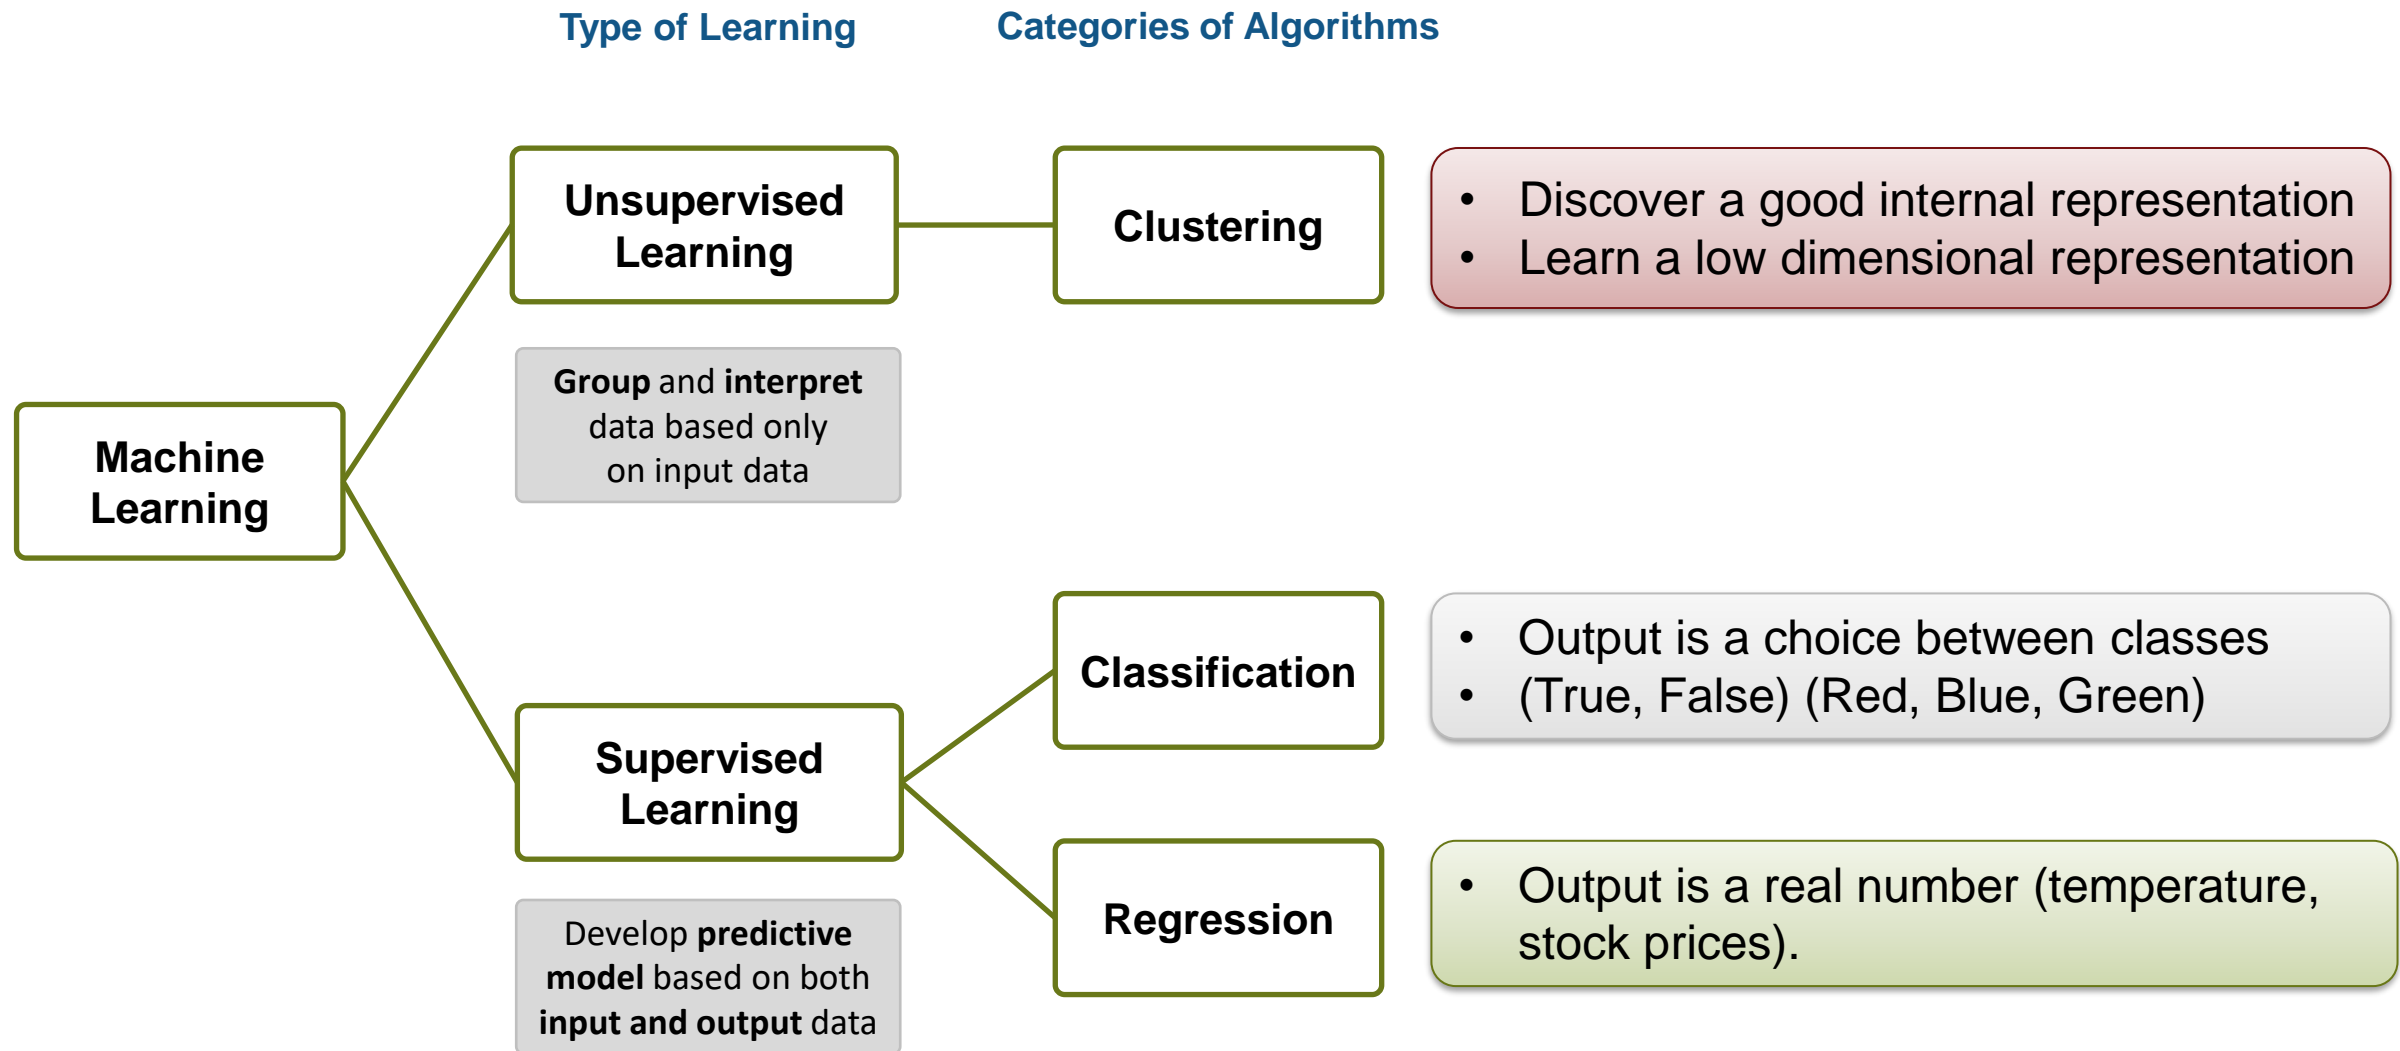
Type of Learning

Categories of Algorithms

Unsupervised Learning

Clustering

- Discover a good internal representation
- Learn a low dimensional representation

Group and interpret data based only on input data

Machine Learning

Classification

- Output is a choice between classes
- (True, False) (Red, Blue, Green)

Supervised Learning

Regression

- Output is a real number (temperature, stock prices).

Develop predictive model based on both input and output data